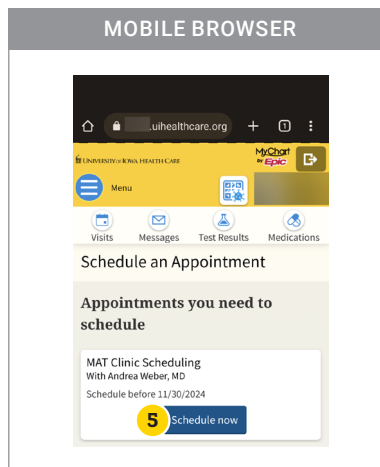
MOBILE BROWSER

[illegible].uihealthcare.org

1

UNIVERSITY OF IOWA HEALTH CARE

MyChart by Epic

Menu

Visits

Messages

Test Results

Medications

Schedule an Appointment

Appointments you need to schedule

MAT Clinic Scheduling
With Andrea Weber, MD

Schedule before 11/30/2024

5

Schedule now